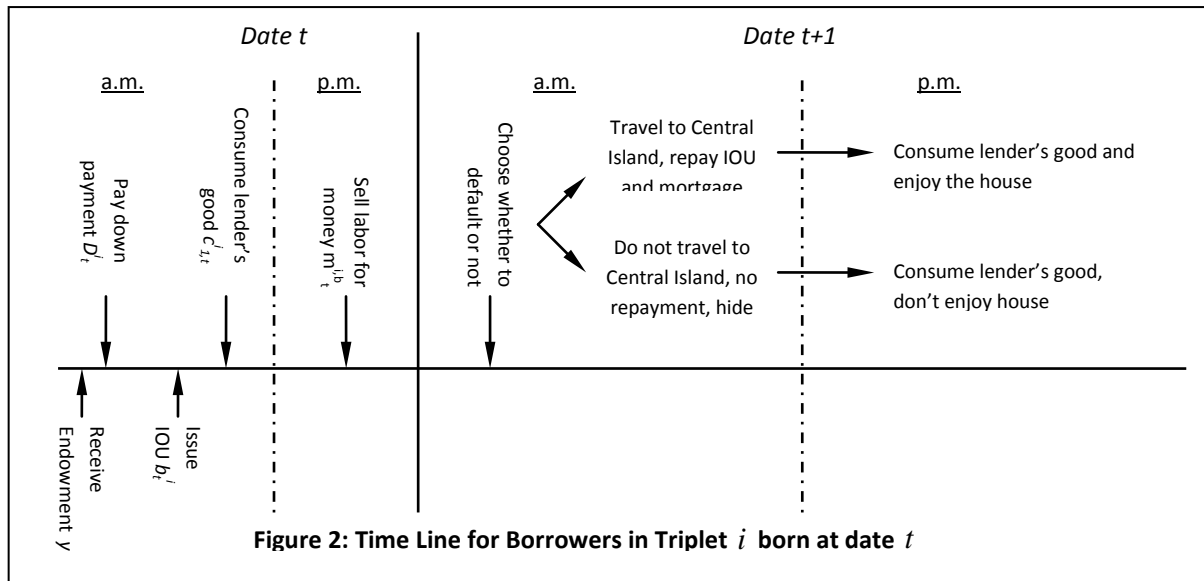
Date t

Date t+1

a.m.

p.m.

a.m.

p.m.

Pay down payment $D_t^i$

Consume lender's good $c_{1,t}^i$

Sell labor for money $m_t^{i,b}$

Choose whether to default or not

Travel to Central Island, repay IOU and mortgage

Consume lender's good and enjoy the house

Do not travel to Central Island, no repayment, hide

Consume lender's good, don't enjoy house

Receive Endowment y

Issue IOU $b_t^i$

Figure 2: Time Line for Borrowers in Triplet $i$ born at date $t$